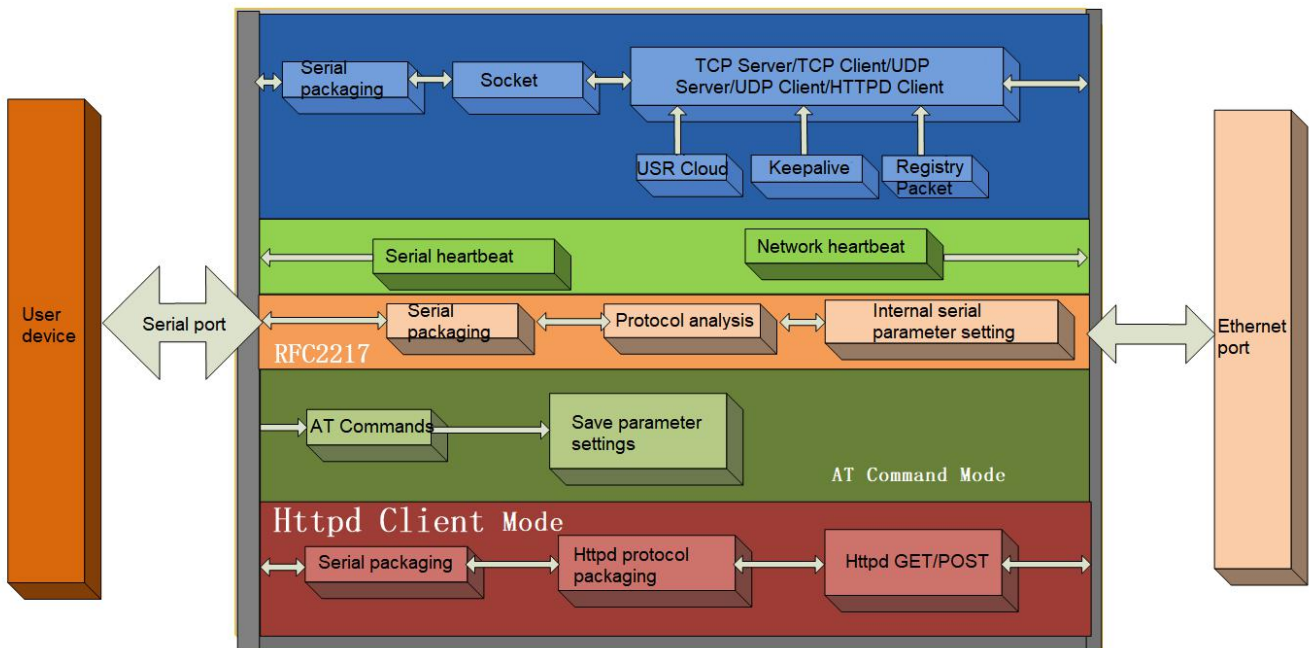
User device

Serial port

Serial packaging

Socket

TCP Server/TCP Client/UDP Server/UDP Client/HTTPD Client

USR Cloud

Keepalive

Registry Packet

Serial heartbeat

Network heartbeat

Serial packaging

Protocol analysis

Internal serial parameter setting

RFC2217

AT Commands

Save parameter settings

AT Command Mode

Httpd Client Mode

Serial packaging

Httpd protocol packaging

Httpd GET/POST

Ethernet port